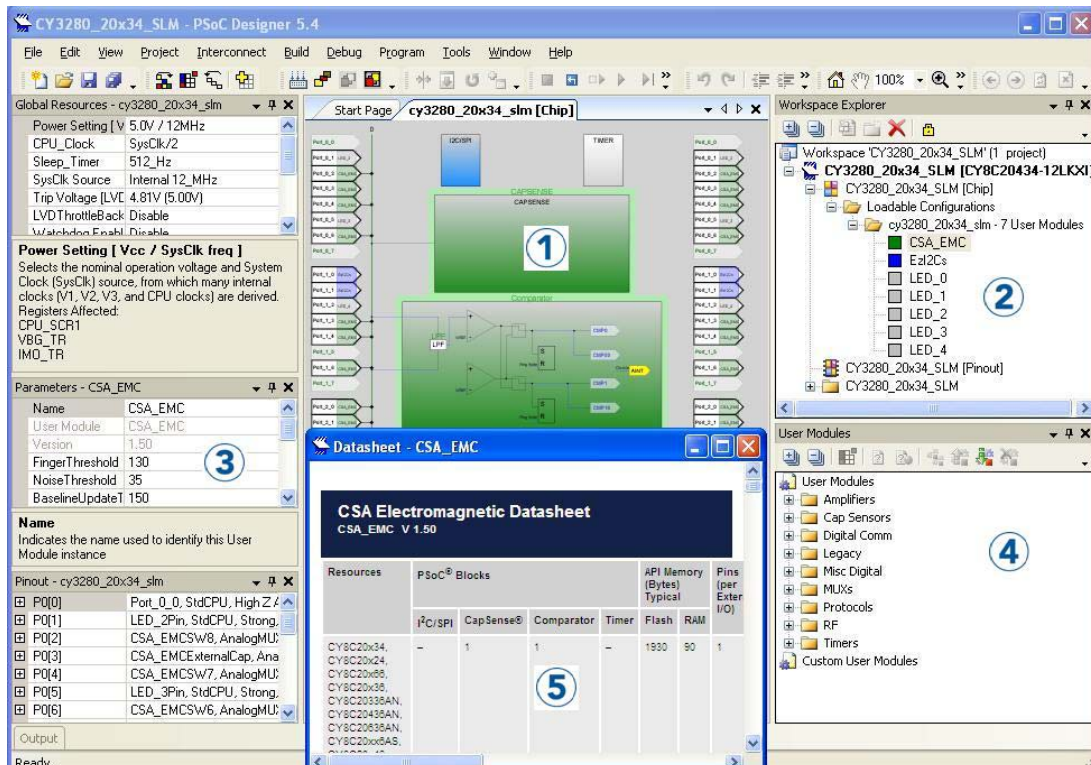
CY3280_20x34_SLM - PSoC Designer 5.4

File Edit View Project Interconnect Build Debug Program Tools Window Help

100%

Global Resources - cy3280_20x34_slm

| | |
|---|---|
| Power Setting [V | 5.0V / 12MHz |
| CPU_Clock | SysClk/2 |
| Sleep_Timer | 512_Hz |
| SysClk Source | Internal 12_MHz |
| Trip Voltage [LVD | 4.81V (5.00V) |
| LVDThrottleBack | Disable |
| Watchdog Enable | Disable |

Power Setting [ Vcc / SysClk freq ]
Selects the nominal operation voltage and System Clock (SysClk) source, from which many internal clocks (V1, V2, V3, and CPU clocks) are derived.
Registers Affected:
CPU_SCR1
VBG_TR
IMO_TR

Parameters - CSA_EMC

| | |
|---|---|
| Name | CSA_EMC |
| User Module | CSA_EMC |
| Version | 1.50 |
| FingerThreshold | 130 |
| NoiseThreshold | 35 |
| BaselineUpdateT | 150 |

3

Name
Indicates the name used to identify this User Module instance

Pinout - cy3280_20x34_slm

| | |
|---|---|
| P0[0] | Port_0_0, StdCPU, High Z A |
| P0[1] | LED_2Pin, StdCPU, Strong, |
| P0[2] | CSA_EMCSW8, AnalogMU |
| P0[3] | CSA_EMCExternalCap, Ana |
| P0[4] | CSA_EMCSW7, AnalogMU |
| P0[5] | LED_3Pin, StdCPU, Strong, |
| P0[6] | CSA_EMCSW6, AnalogMU |

Output

Ready

Start Page cy3280_20x34_slm [Chip]

I2C/SPI TIMER CAPSENSE CAPSENSE 1 Comparator LPF

Workspace Explorer

Workspace 'CY3280_20x34_SLM' (1 project)
CY3280_20x34_SLM [CY8C20434-12LKXI]
CY3280_20x34_SLM [Chip]
Loadable Configurations
cy3280_20x34_slm - 7 User Modules
CSA_EMC
Ezl2Cs
LED_0
LED_1
LED_2
LED_3
LED_4
CY3280_20x34_SLM [Pinout]
CY3280_20x34_SLM

2

User Modules

User Modules
Amplifiers
Cap Sensors
Digital Comm
Legacy
Misc Digital
MUXs
Protocols
RF
Timers
Custom User Modules

4

Datasheet - CSA_EMC

CSA Electromagnetic Datasheet
CSA_EMC V 1.50

| Resources | PSoC® Blocks | | | | API Memory (Bytes) Typical | | Pins (per External I/O) |
|---|---|---|---|---|---|---|---|
| | I²C/SPI | CapSense® | Comparator | Timer | Flash | RAM | |
| CY8C20x34, CY8C20x24, CY8C20x66, CY8C20x36, CY8C20336AN, CY8C20436AN, CY8C20636AN, CY8C20xx6AS, | – | 1 | 1 | – | 1930 | 90 | 1 |

5